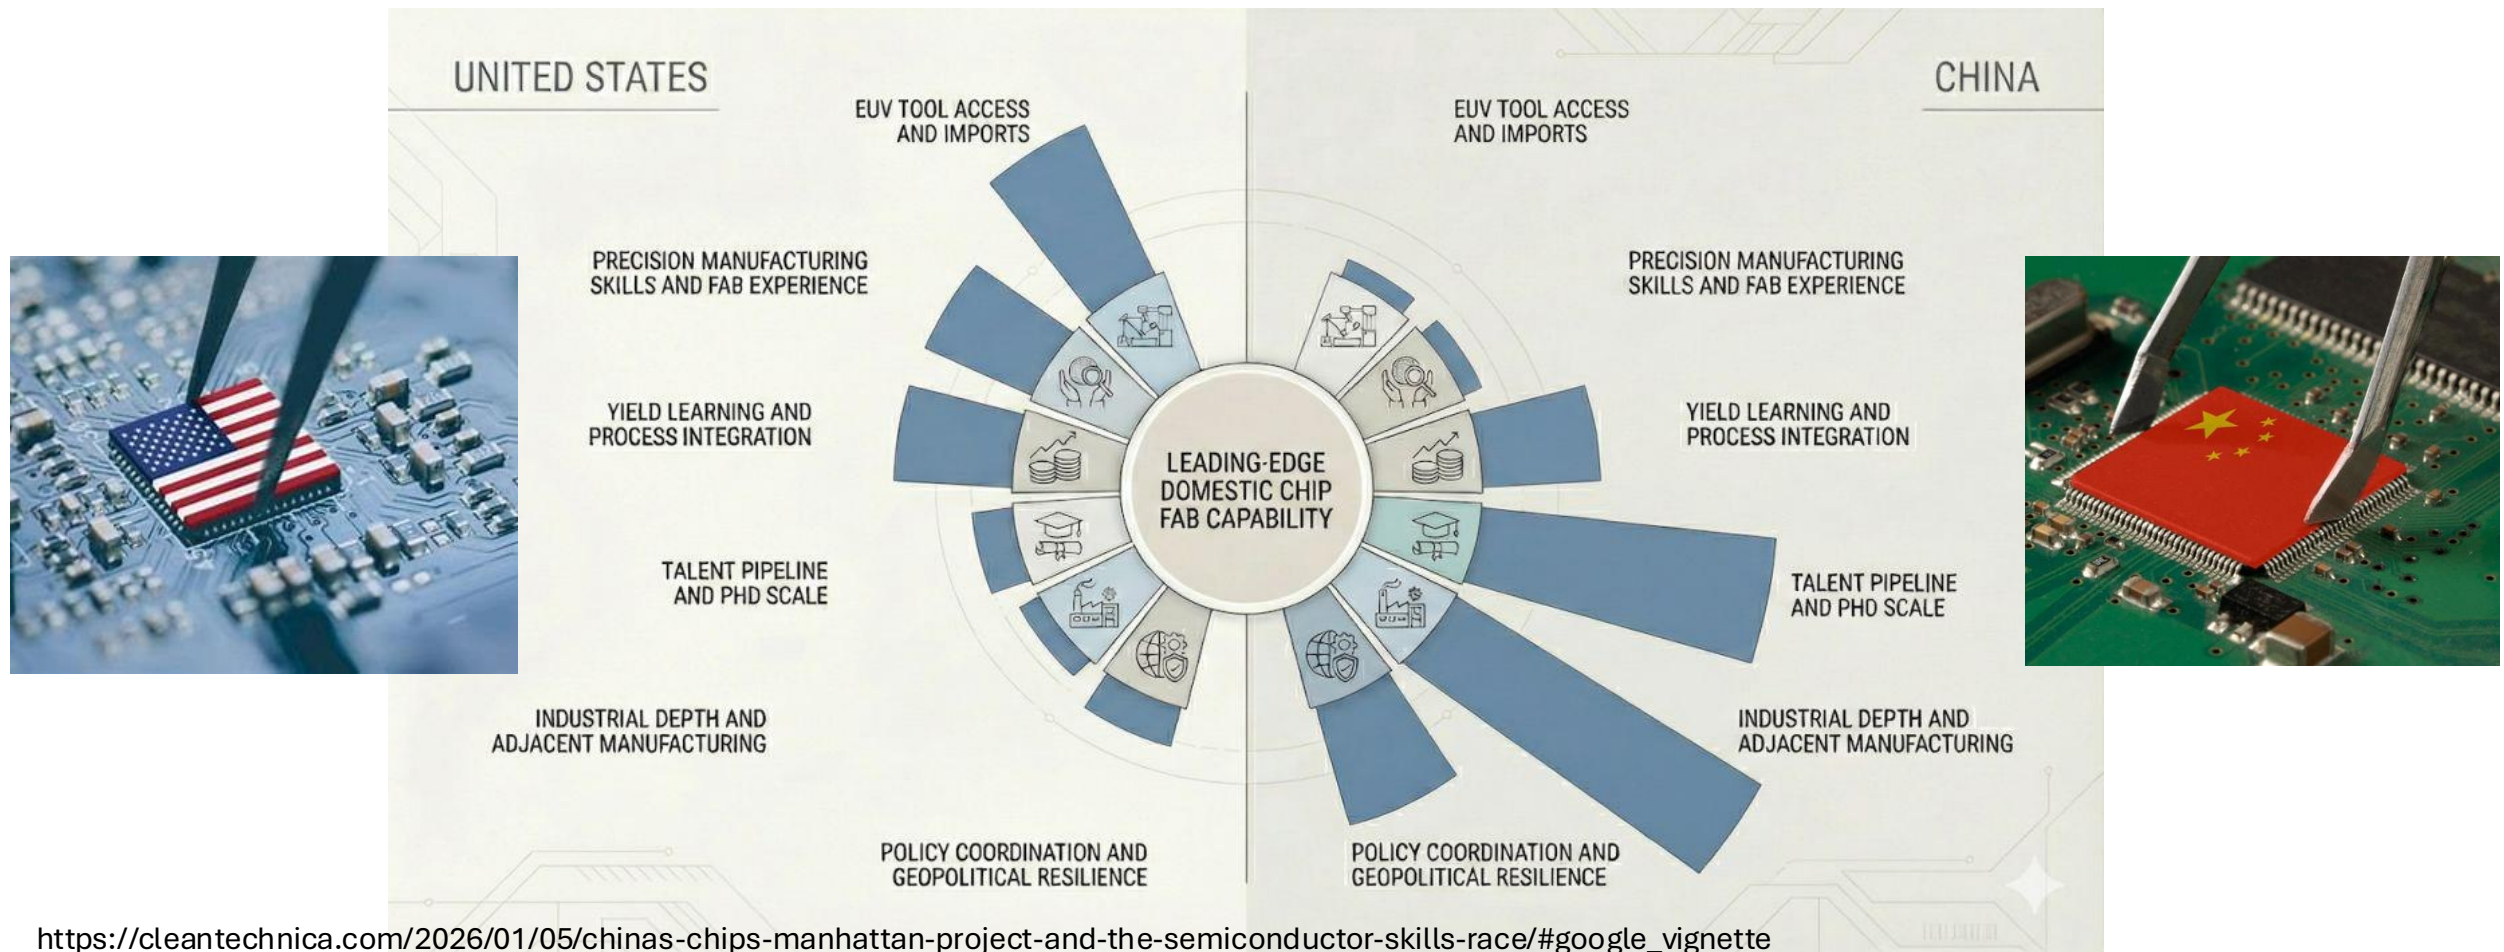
UNITED STATES

CHINA

EUV TOOL ACCESS AND IMPORTS

PRECISION MANUFACTURING SKILLS AND FAB EXPERIENCE

YIELD LEARNING AND PROCESS INTEGRATION

TALENT PIPELINE AND PHD SCALE

INDUSTRIAL DEPTH AND ADJACENT MANUFACTURING

POLICY COORDINATION AND GEOPOLITICAL RESILIENCE

LEADING-EDGE DOMESTIC CHIP FAB CAPABILITY

EUV TOOL ACCESS AND IMPORTS

PRECISION MANUFACTURING SKILLS AND FAB EXPERIENCE

YIELD LEARNING AND PROCESS INTEGRATION

TALENT PIPELINE AND PHD SCALE

INDUSTRIAL DEPTH AND ADJACENT MANUFACTURING

POLICY COORDINATION AND GEOPOLITICAL RESILIENCE

https://cleantechnica.com/2026/01/05/chinas-chips-manhattan-project-and-the-semiconductor-skills-race/#google_vignette